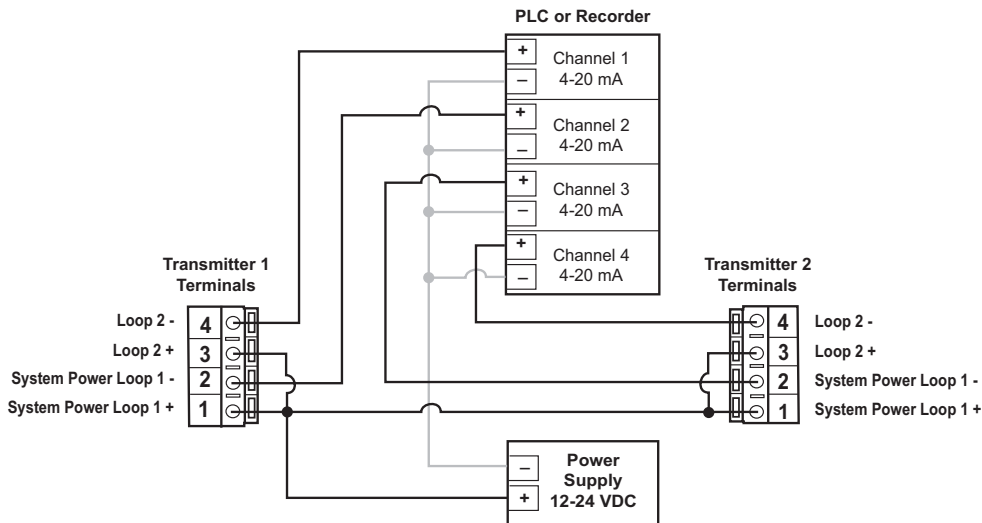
PLC or Recorder

+ Channel 1 – 4-20 mA

+ Channel 2 – 4-20 mA

+ Channel 3 – 4-20 mA

+ Channel 4 – 4-20 mA

Transmitter 1 Terminals

Loop 2 - 4
Loop 2 + 3
System Power Loop 1 - 2
System Power Loop 1 + 1

Transmitter 2 Terminals

4 Loop 2 -
3 Loop 2 +
2 System Power Loop 1 -
1 System Power Loop 1 +

– Power Supply
+ 12-24 VDC